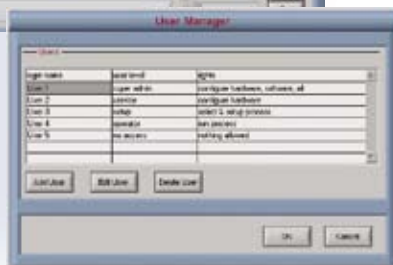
User Manager

Users

| login name | user level | rights |
|---|---|---|
| User 1 | super admin | configure hardware, software, all |
| User 2 | service | configure hardware |
| User 3 | setup | select & setup process |
| User 4 | operator | run process |
| User 5 | no access | nothing allowed |

Add User

Edit User

Delete User

OK

Cancel